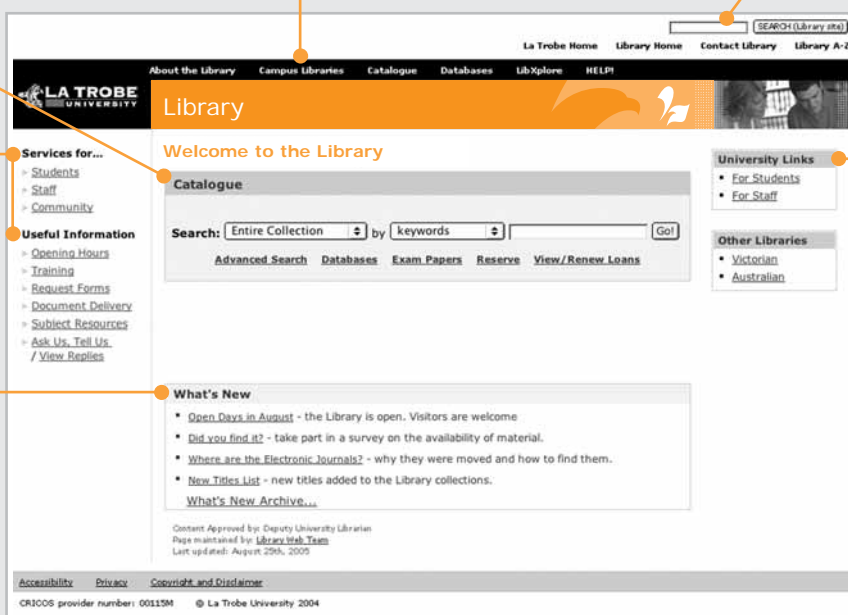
SEARCH (Library site)

La Trobe Home   Library Home   Contact Library   Library A-Z

About the Library   Campus Libraries   Catalogue   Databases   LibXplore   HELP!

LA TROBE UNIVERSITY

Library

Services for...
Students
Staff
Community

Useful Information
Opening Hours
Training
Request Forms
Document Delivery
Subject Resources
Ask Us, Tell Us / View Replies

Welcome to the Library

Catalogue

Search: Entire Collection by keywords Go!

Advanced Search   Databases   Exam Papers   Reserve   View/Renew Loans

What's New

- Open Days in August - the Library is open. Visitors are welcome
- Did you find it? - take part in a survey on the availability of material.
- Where are the Electronic Journals? - why they were moved and how to find them.
- New Titles List - new titles added to the Library collections.

What's New Archive...

Content Approved by: Deputy University Librarian
Page maintained by: Library Web Team
Last updated: August 25th, 2005

University Links
- For Students
- For Staff

Other Libraries
- Victorian
- Australian

Accessibility   Privacy   Copyright and Disclaimer

CRICOS provider number: 00115M   © La Trobe University 2004